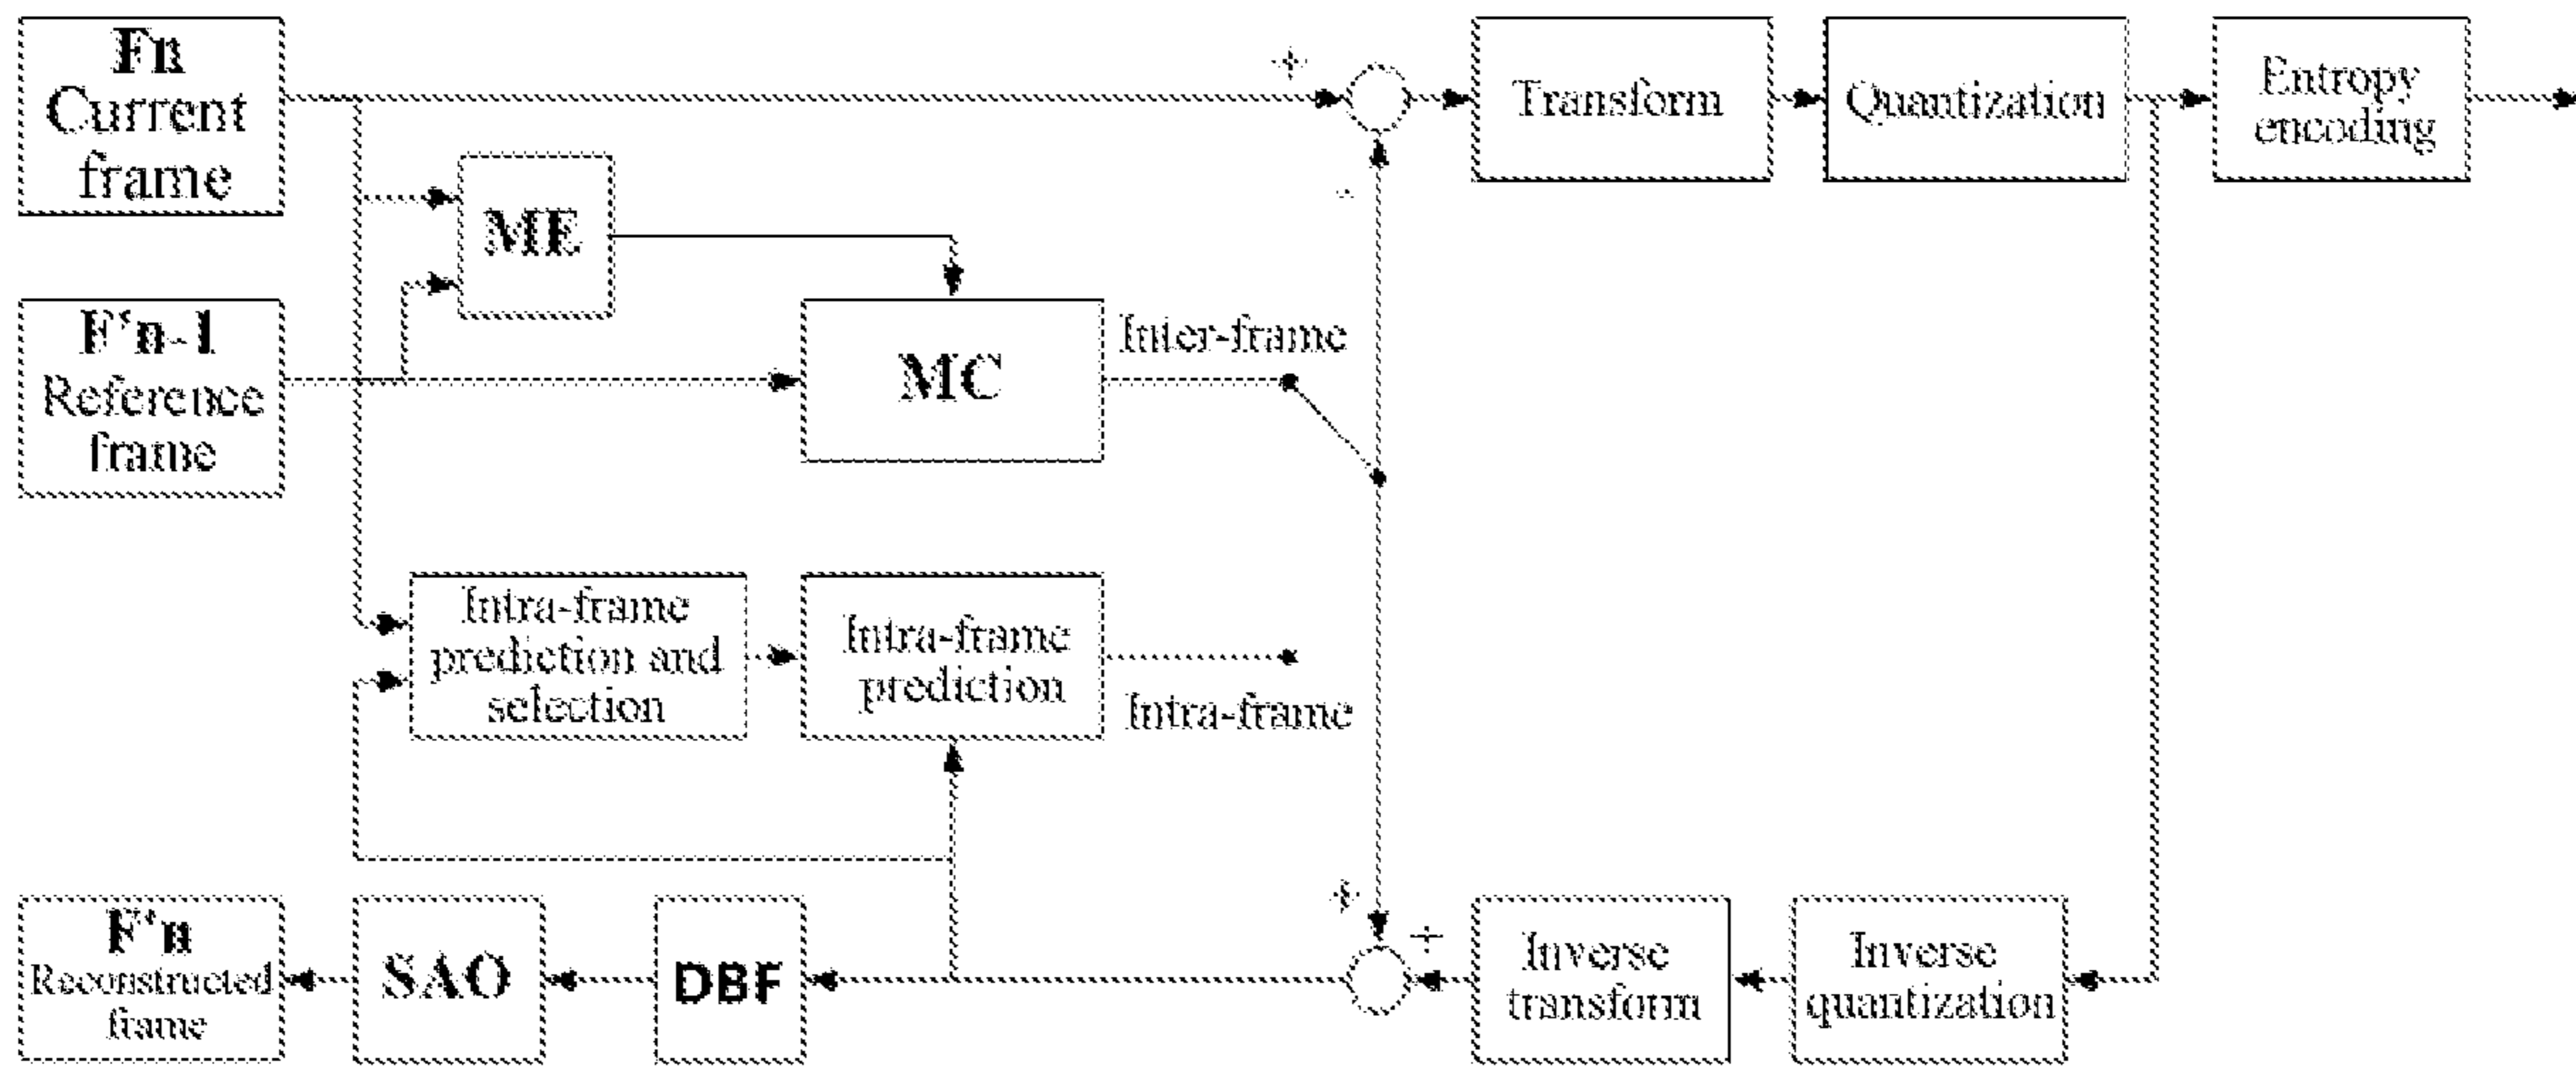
Fn
Current
frame

+

-

Transform

Quantization

Entropy
encoding

ME

F'n-1
Reference
frame

MC

Inter-frame

Intra-frame
prediction and
selection

Intra-frame
prediction

Intra-frame

+

+

F'n
Reconstructed
frame

SAO

DBF

Inverse
transform

Inverse
quantization